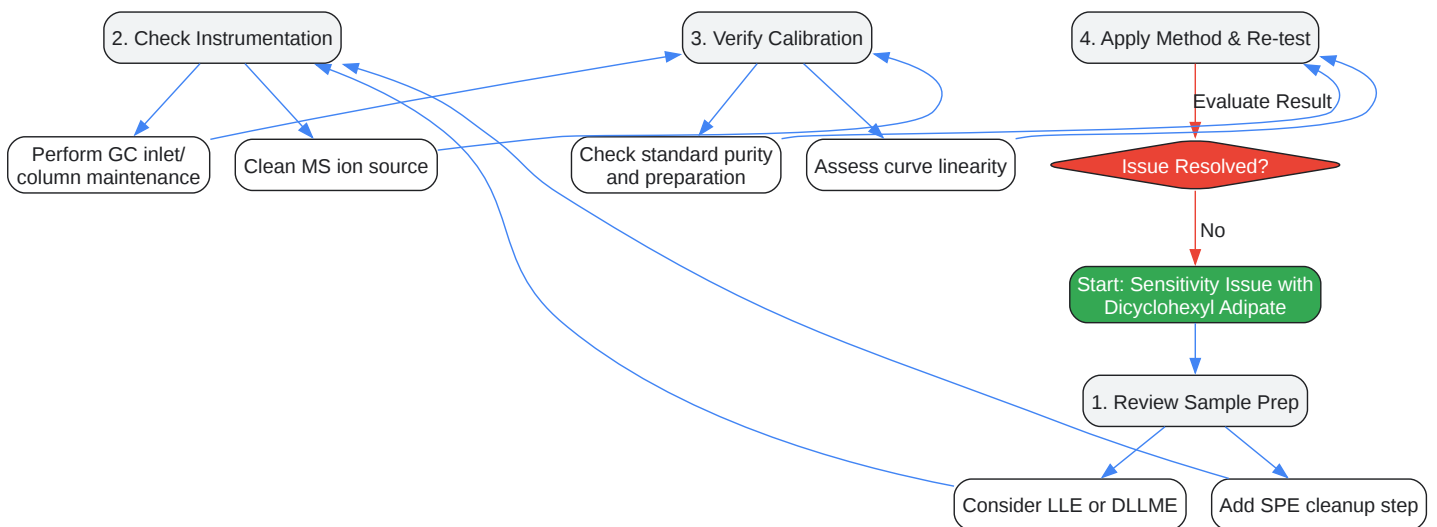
2. Check Instrumentation

3. Verify Calibration

4. Apply Method & Re-test

Evaluate Result

Perform GC inlet/ column maintenance

Clean MS ion source

Check standard purity and preparation

Assess curve linearity

Issue Resolved?

No

Start: Sensitivity Issue with Dicyclohexyl Adipate

1. Review Sample Prep

Consider LLE or DLLME

Add SPE cleanup step